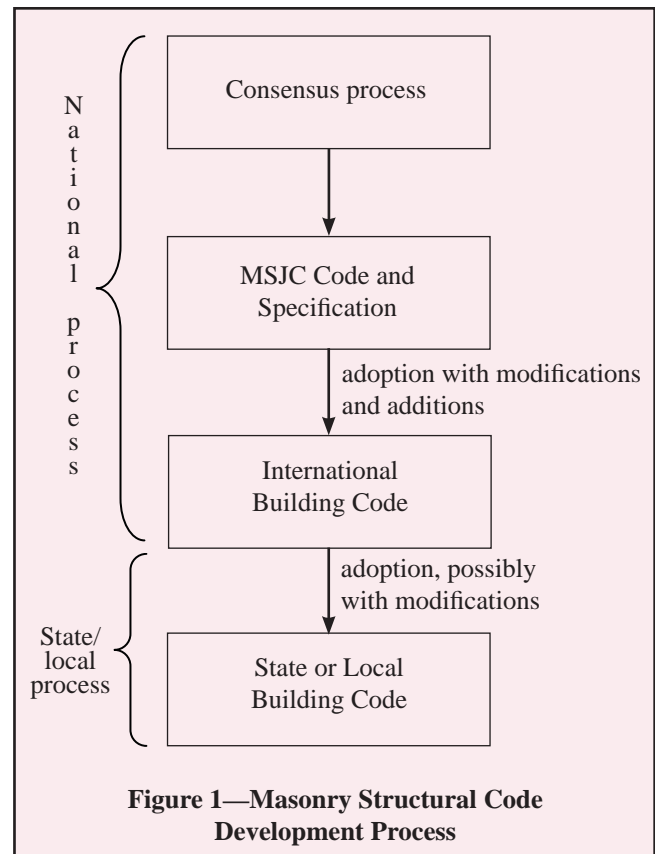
National process

Consensus process

MSJC Code and Specification

adoption with modifications and additions

International Building Code

State/ local process

adoption, possibly with modifications

State or Local Building Code

Figure 1—Masonry Structural Code Development Process